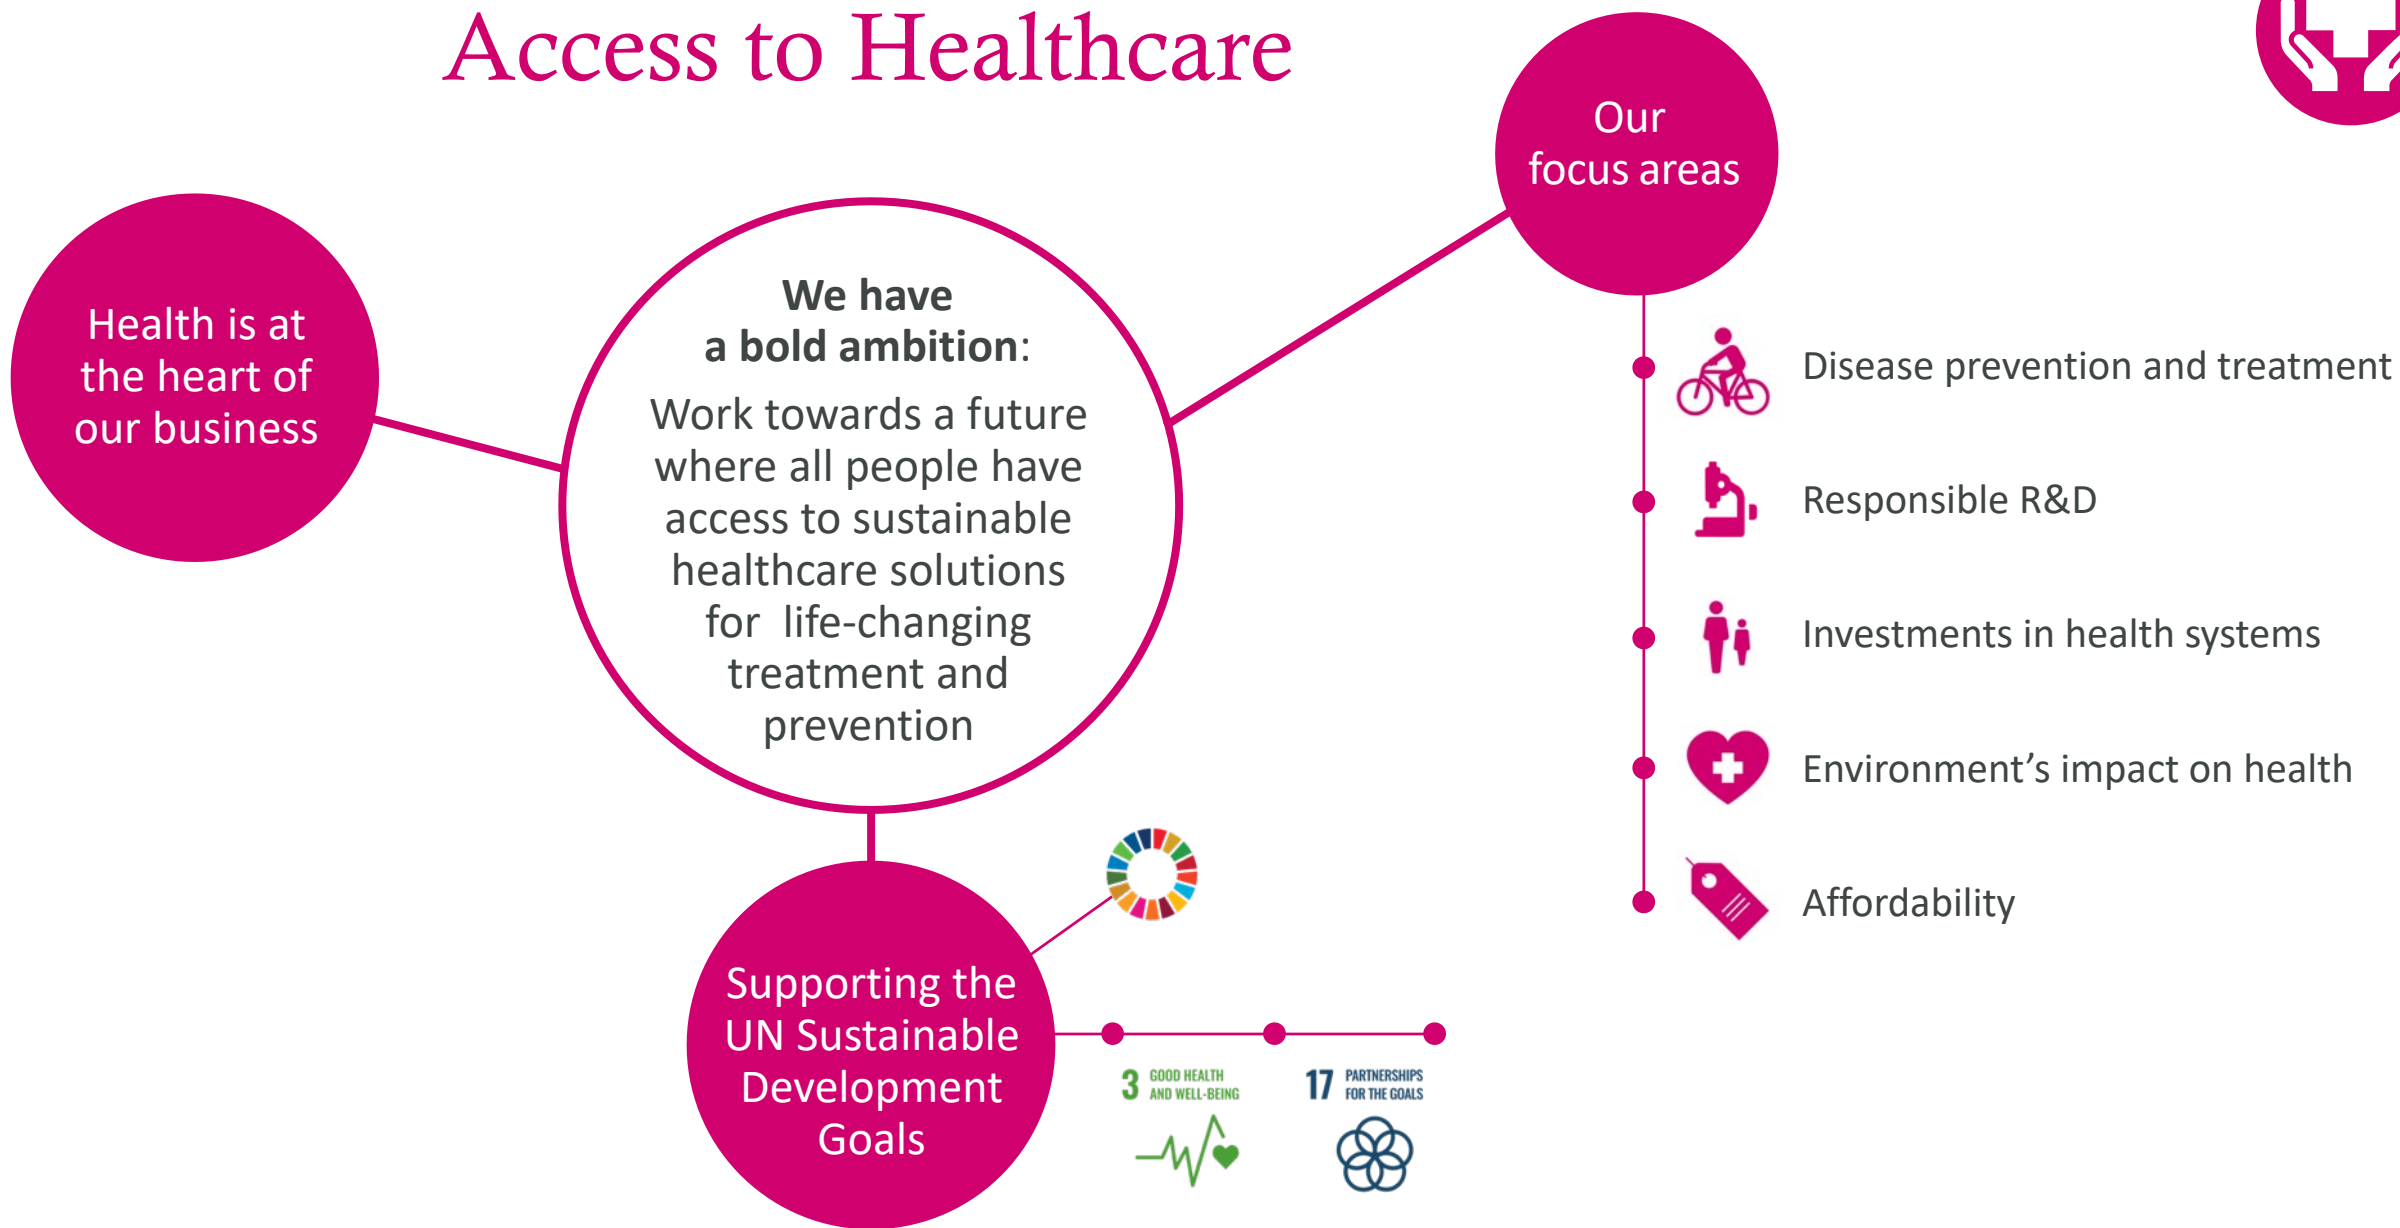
Access to Healthcare

Health is at the heart of our business

We have a bold ambition:

Work towards a future where all people have access to sustainable healthcare solutions for life-changing treatment and prevention

Our focus areas

Disease prevention and treatment

Responsible R&D

Investments in health systems

Environment’s impact on health

Affordability

Supporting the UN Sustainable Development Goals

3 GOOD HEALTH AND WELL-BEING

17 PARTNERSHIPS FOR THE GOALS